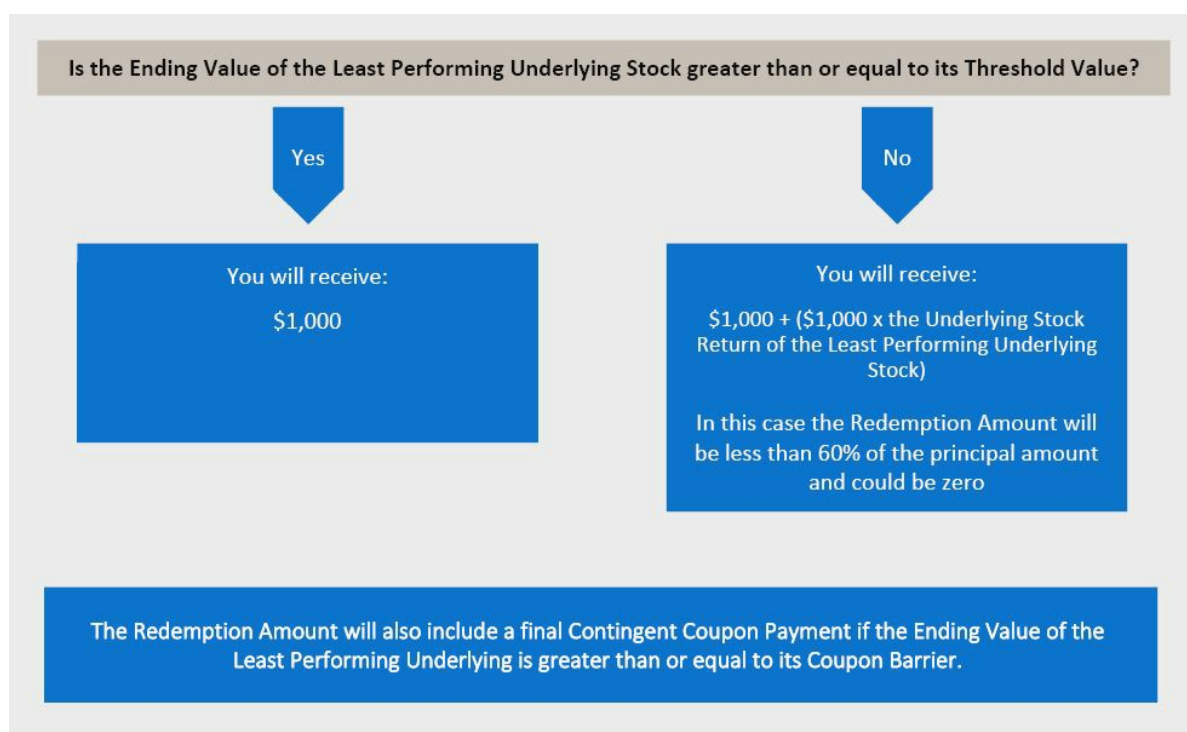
Is the Ending Value of the Least Performing Underlying Stock greater than or equal to its Threshold Value?

Yes

No

You will receive:

$1,000

You will receive:

$1,000 + ($1,000 x the Underlying Stock Return of the Least Performing Underlying Stock)

In this case the Redemption Amount will be less than 60% of the principal amount and could be zero

The Redemption Amount will also include a final Contingent Coupon Payment if the Ending Value of the Least Performing Underlying is greater than or equal to its Coupon Barrier.